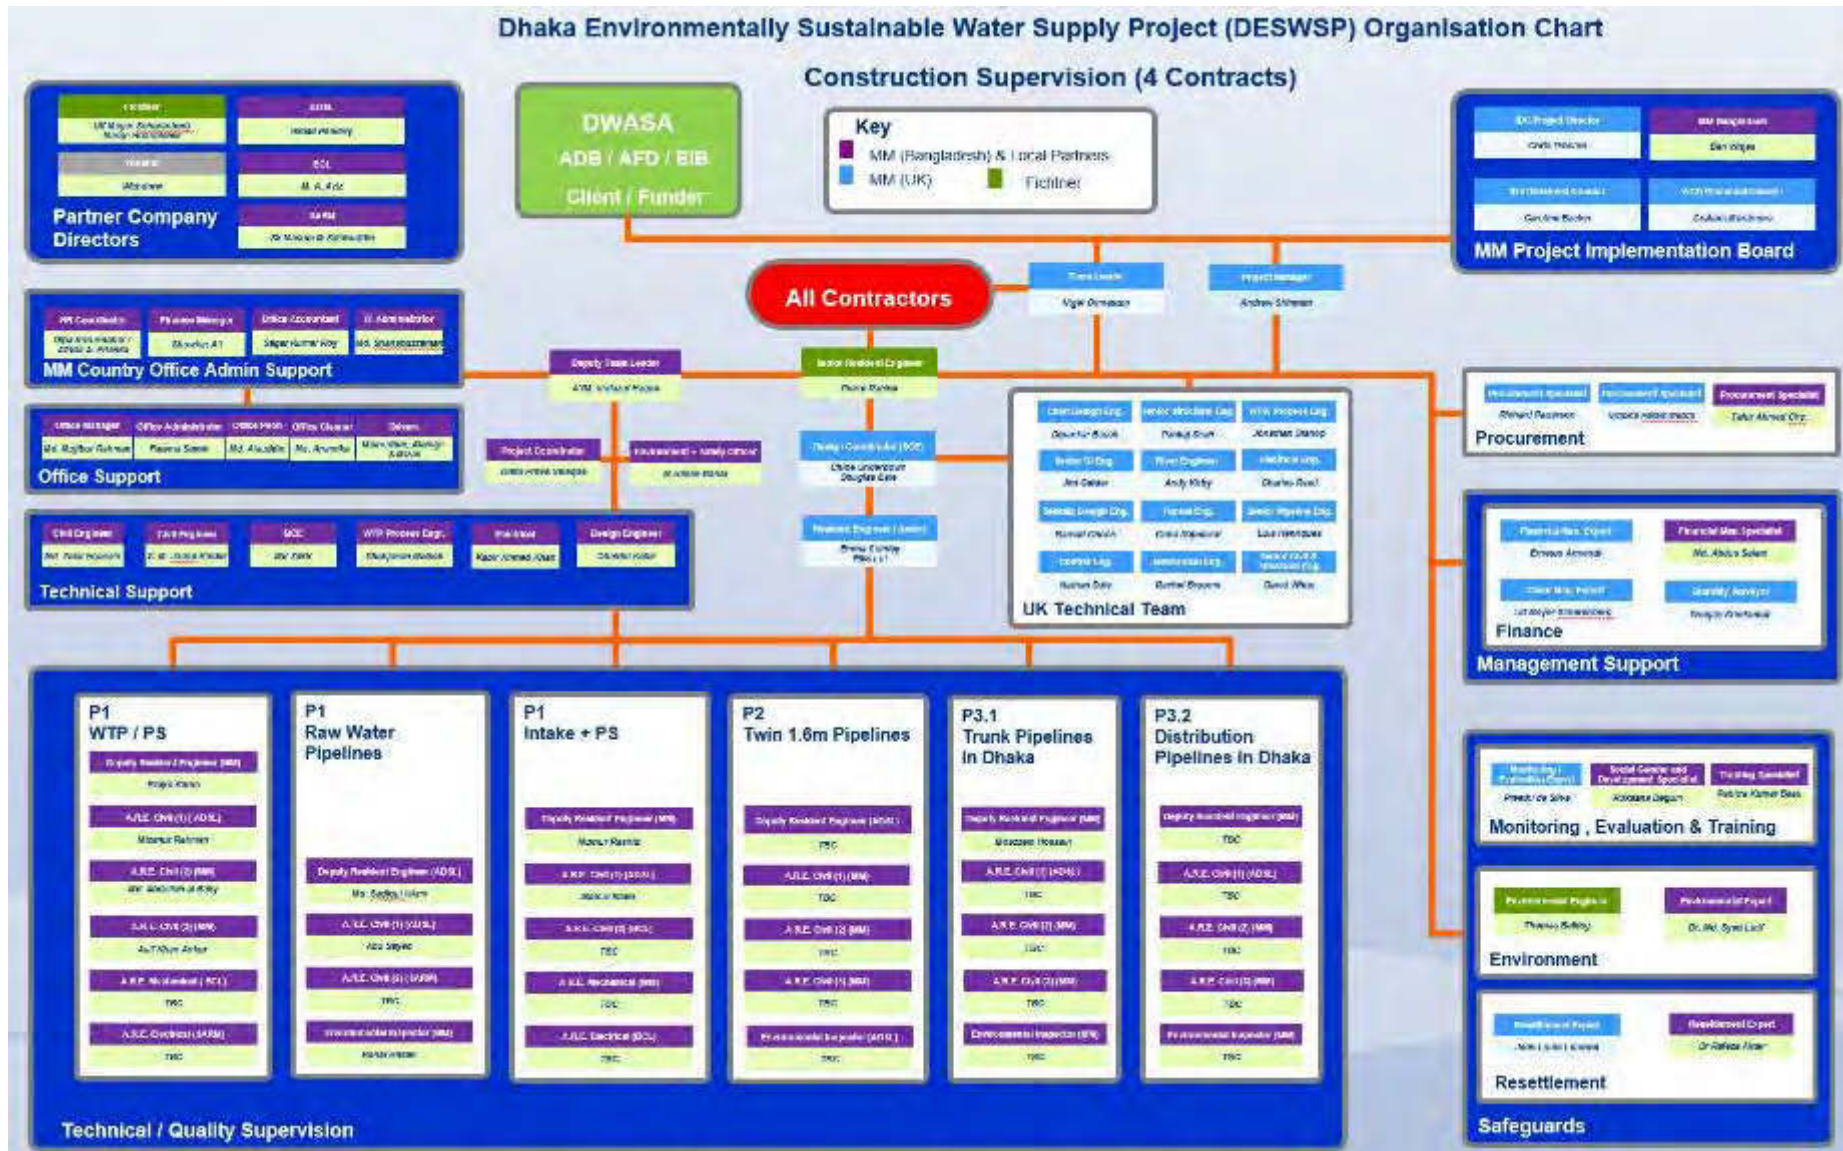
Dhaka Environmentally Sustainable Water Supply Project (DESWSP) Organisation Chart

Construction Supervision (4 Contracts)

Partner Company Directors

DWASA
ADB / AFD / EIB
Client / Funder

Key
MM (Bangladesh) & Local Partners
MM (UK)
Fichtner

MM Project Implementation Board

All Contractors

Team Leader
Nigel Simpson

Project Manager
Andrew Shimeall

MM Country Office Admin Support

Office Support

Deputy Team Leader

Senior Resident Engineer

Project Coordinator

Technical Support

UK Technical Team

Procurement

Finance

Management Support

Monitoring , Evaluation & Training

Environment

Resettlement

Safeguards

P1
WTP / PS

P1
Raw Water Pipelines

P1
Intake + PS

P2
Twin 1.6m Pipelines

P3.1
Trunk Pipelines in Dhaka

P3.2
Distribution Pipelines in Dhaka

Technical / Quality Supervision